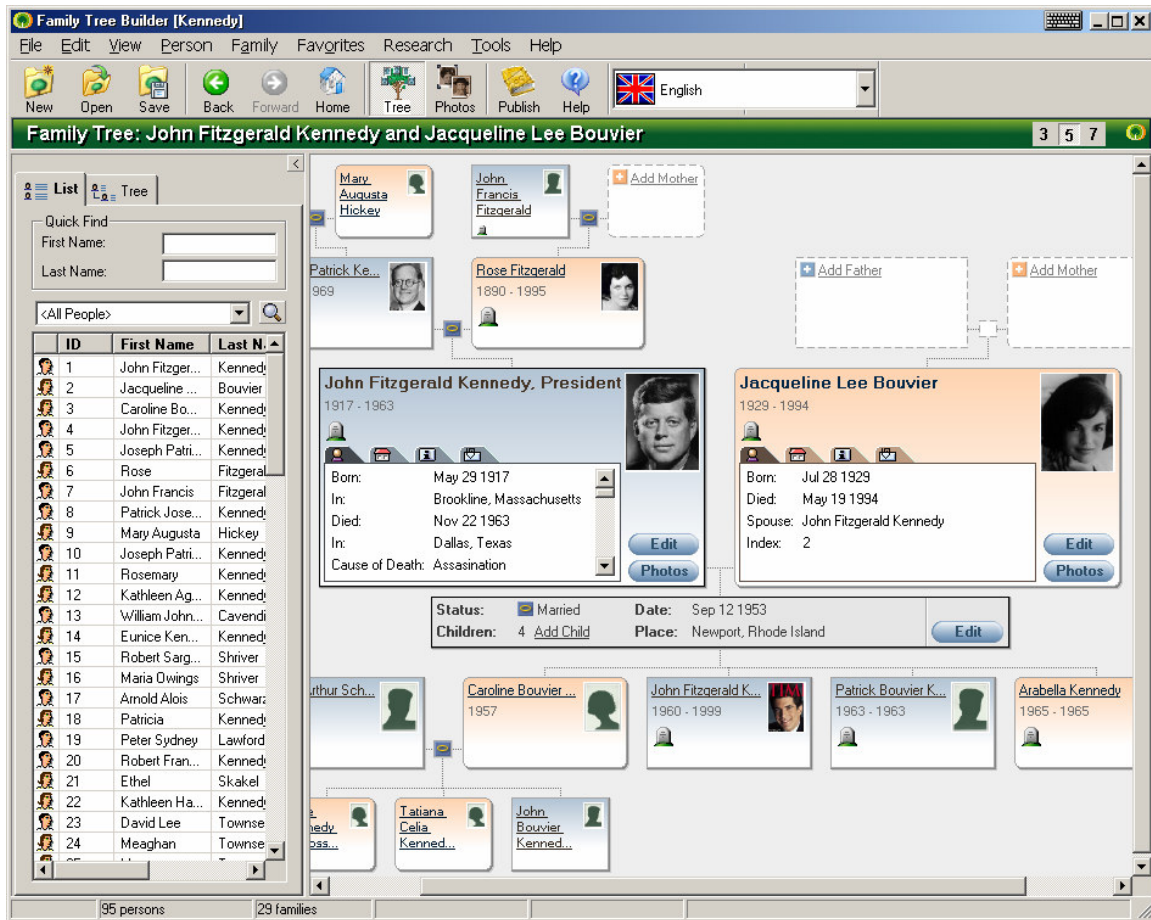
Family Tree Builder [Kennedy]

File Edit View Person Family Favorites Research Tools Help

New Open Save Back Forward Home Tree Photos Publish Help English

Family Tree: John Fitzgerald Kennedy and Jacqueline Lee Bouvier

3 5 7

List Tree

Quick Find
First Name:
Last Name:

<All People>

| ID | First Name | Last N |
|---|---|---|
| 1 | John Fitzger... | Kenned |
| 2 | Jacqueline ... | Bouvier |
| 3 | Caroline Bo... | Kenned |
| 4 | John Fitzger... | Kenned |
| 5 | Joseph Patri... | Kenned |
| 6 | Rose | Fitzgeral |
| 7 | John Francis | Fitzgeral |
| 8 | Patrick Jose... | Kenned |
| 9 | Mary Augusta | Hickey |
| 10 | Joseph Patri... | Kenned |
| 11 | Rosemary | Kenned |
| 12 | Kathleen Ag... | Kenned |
| 13 | William John... | Cavendi |
| 14 | Eunice Ken... | Kenned |
| 15 | Robert Sarg... | Shriver |
| 16 | Maria Owings | Shriver |
| 17 | Arnold Alois | Schwarz |
| 18 | Patricia | Kenned |
| 19 | Peter Sydney | Lawford |
| 20 | Robert Fran... | Kenned |
| 21 | Ethel | Skakel |
| 22 | Kathleen Ha... | Kenned |
| 23 | David Lee | Townse |
| 24 | Meaghan | Townse |

Mary Augusta Hickey

John Francis Fitzgerald

Add Mother

Patrick Ke...
969

Rose Fitzgerald
1890 - 1995

Add Father

Add Mother

John Fitzgerald Kennedy, President
1917 - 1963
Born: May 29 1917
In: Brookline, Massachusetts
Died: Nov 22 1963
In: Dallas, Texas
Cause of Death: Assasination
Edit
Photos

Jacqueline Lee Bouvier
1929 - 1994
Born: Jul 28 1929
Died: May 19 1994
Spouse: John Fitzgerald Kennedy
Index: 2
Edit
Photos

Status: Married Date: Sep 12 1953
Children: 4 Add Child Place: Newport, Rhode Island
Edit

thur Sch...

Caroline Bouvier ...
1957

John Fitzgerald K...
1960 - 1999

Patrick Bouvier K...
1963 - 1963

Arabella Kennedy
1965 - 1965

nedy
oss...

Tatiana Celia Kenned...

John Bouvier Kenned...

95 persons 29 families